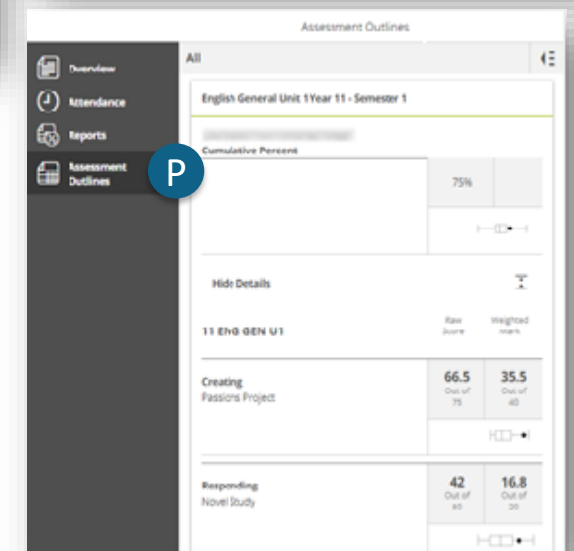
Assessment Outlines

Overview
Attendance
Reports
Assessment Outlines

P

All

English General Unit 1Year 11 - Semester 1

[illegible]
Cumulative Percent

75%

Hide Details

11 ENG GEN U1

Raw Score

Weighted Mark

Creating
Passions Project

66.5
Out of 75

35.5
Out of 40

Responding
Novel Study

42
Out of 60

16.8
Out of 20